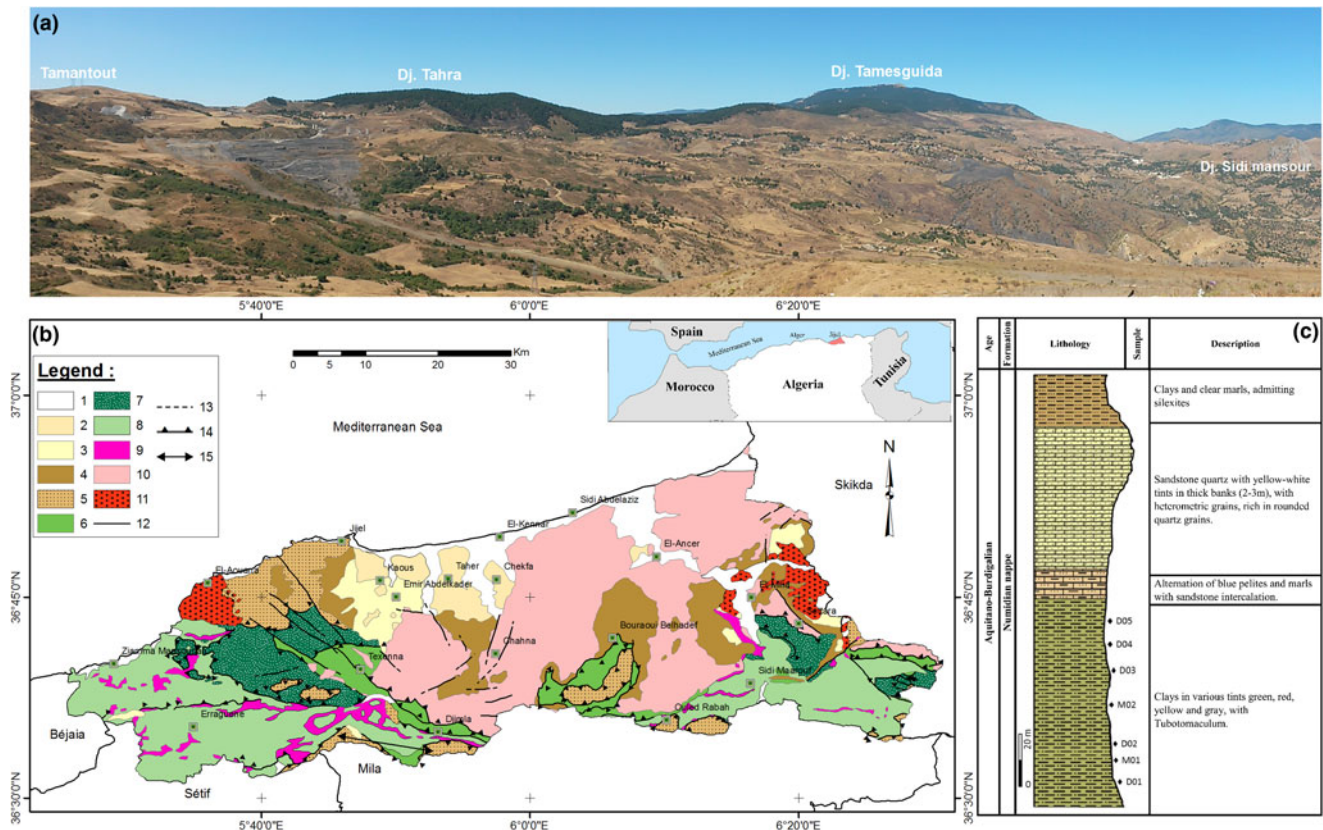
(a)

Tamantout

Dj. Tahra

Dj. Tamesguida

Dj. Sidi mansour

5°40'0"E 6°0'0"E 6°20'0"E

(b)

Legend :

| | | | |
|---|---|---|---|
| 1 | 7 | | 13 |
| 2 | 8 | | 14 |
| 3 | 9 | | 15 |
| 4 | 10 | | |
| 5 | 11 | | |
| 6 | 12 | | |

0 5 10 20 30 Km

Spain

Mediterranean Sea

Alger

Jijel

Morocco

Algeria

Tunisia

Mediterranean Sea

N

Skikda

37°0'0"N

Sidi Abdelaziz

El-Kennar

El-Ancer

Jijel

El-Aouana

Kaous

Emir Abdelkader

Taher

Chekfa

36°45'0"N

Chahna

Bouraoui Belhadef

El Milia

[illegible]ara

Ziama Mansouriah

Texenna

Sidi Maarouf

Erraguene

Djimla

Ouled Rabah

Béjaia

Mila

Sétif

36°30'0"N

5°40'0"E 6°0'0"E 6°20'0"E

(c)

| Age | Formation | Lithology | Sample | Description |
|---|---|---|---|---|
| Aquitano-Burdigalian | Numidian nappe | | | Clays and clear marls, admitting silexites |
| | | | | Sandstone quartz with yellow-white tints in thick banks (2-3m), with heterometric grains, rich in rounded quartz grains. |
| | | | | Alternation of blue pelites and marls with sandstone intercalation. |
| | | 20 m 0 | D05 D04 D03 M02 D02 M01 D01 | Clays in various tints green, red, yellow and gray, with Tubotomaculum. |